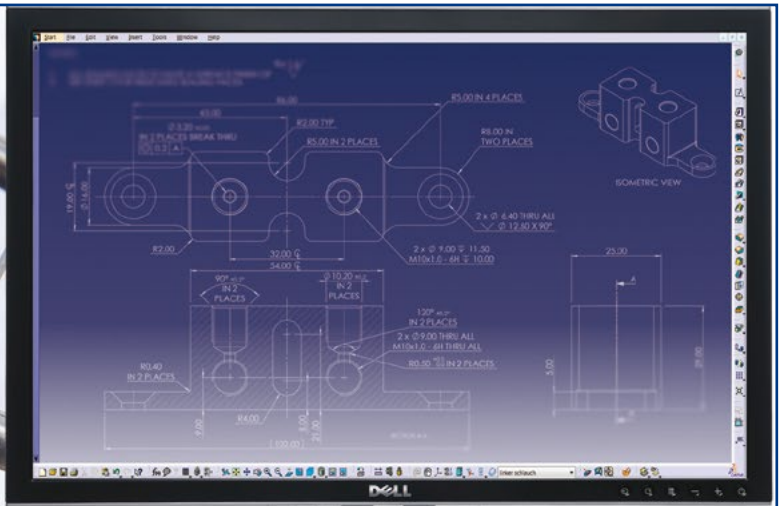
Start File Edit View Insert Tools Window Help

96.00

65.00

R2.00 TYP

R5.00 IN 4 PLACES

R5.00 IN 2 PLACES

R8.00 IN TWO PLACES

IN 2 PLACES BREAK THRU

0.2 A

19.00

14.00

R2.00

32.00

54.00

2 x Ø 6.40 THRU ALL

Ø 12.60 X 90°

2 x Ø 9.00 ⊽ 11.50

M10x1.0 - 6H ⊽ 10.00

ISOMETRIC VIEW

25.00

A

90°

IN 2 PLACES

Ø 10.20

IN 2 PLACES

120°

IN 2 PLACES

2 x Ø 9.00 THRU ALL

M10x1.0 - 6H THRU ALL

R0.40

IN 2 PLACES

R0.50 IN 2 PLACES

R4.00

8.00

21.00

5.00

29.00

DELL